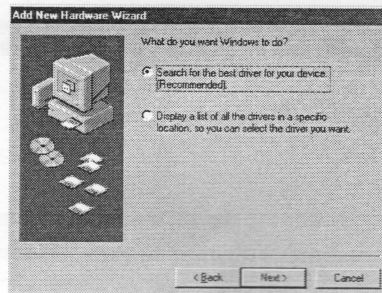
Add New Hardware Wizard

What do you want Windows to do?

Search for the best driver for your device. (Recommended).

Display a list of all the drivers in a specific location, so you can select the driver you want.

< Back
Next >
Cancel